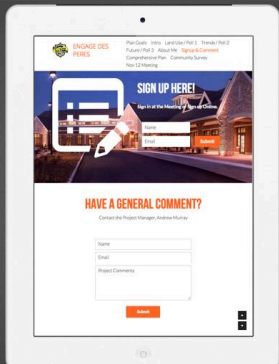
ENGAGE DES PERES

Plan Goals Intro Land Use / Poll 1 Trends / Poll 2 Future / Poll 3 About Me Sign up & Comment Comprehensive Plan Community Survey Nov 12 Meeting

SIGN UP HERE!

Sign in at the Meeting or Sign up Online.

Name

Email

Submit

HAVE A GENERAL COMMENT?

Contact the Project Manager, Andrew Murray

Name

Email

Project Comments

Submit